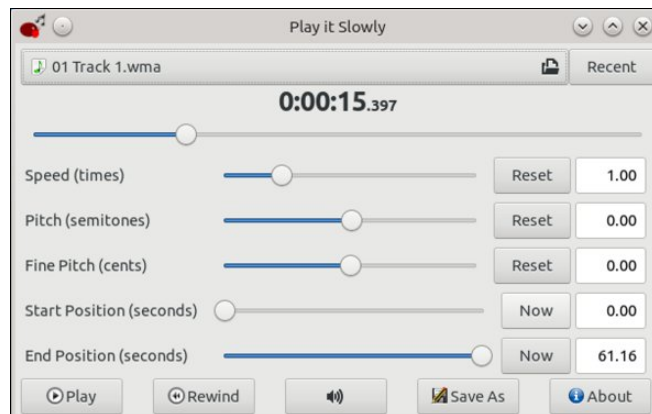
Play it Slowly

01 Track 1.wma

Recent

0:00:15.397

Speed (times)
Reset
1.00

Pitch (semitones)
Reset
0.00

Fine Pitch (cents)
Reset
0.00

Start Position (seconds)
Now
0.00

End Position (seconds)
Now
61.16

Play
Rewind
Save As
About